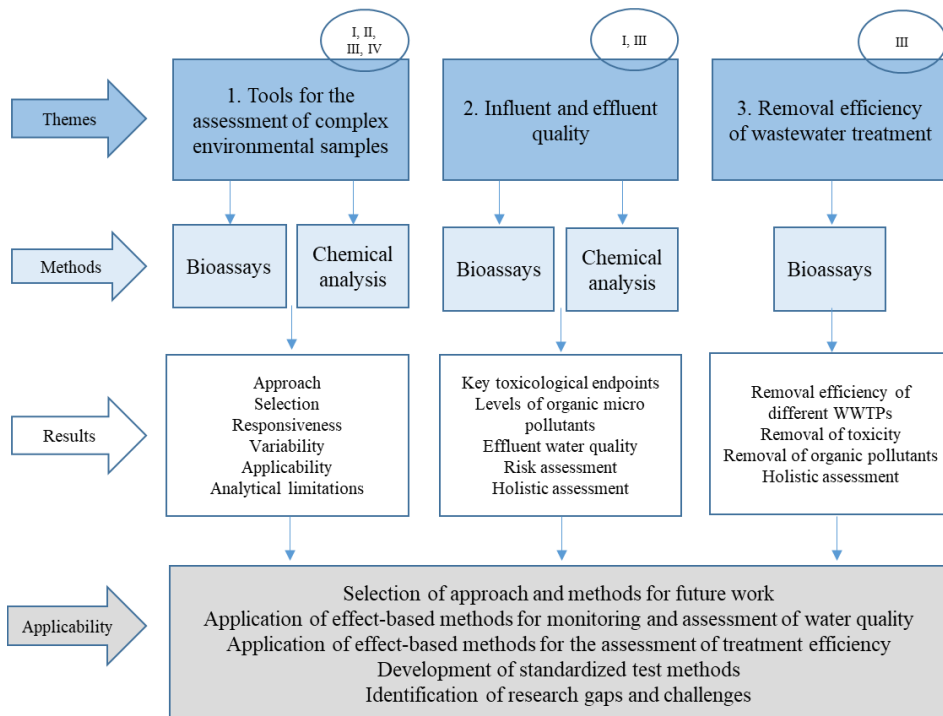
I, II, III, IV

I, III

III

Themes

1. Tools for the assessment of complex environmental samples

2. Influent and effluent quality

3. Removal efficiency of wastewater treatment

Methods

Bioassays

Chemical analysis

Bioassays

Chemical analysis

Bioassays

Results

Approach
Selection
Responsiveness
Variability
Applicability
Analytical limitations

Key toxicological endpoints
Levels of organic micro pollutants
Effluent water quality
Risk assessment
Holistic assessment

Removal efficiency of different WWTPs
Removal of toxicity
Removal of organic pollutants
Holistic assessment

Applicability

Selection of approach and methods for future work
Application of effect-based methods for monitoring and assessment of water quality
Application of effect-based methods for the assessment of treatment efficiency
Development of standardized test methods
Identification of research gaps and challenges